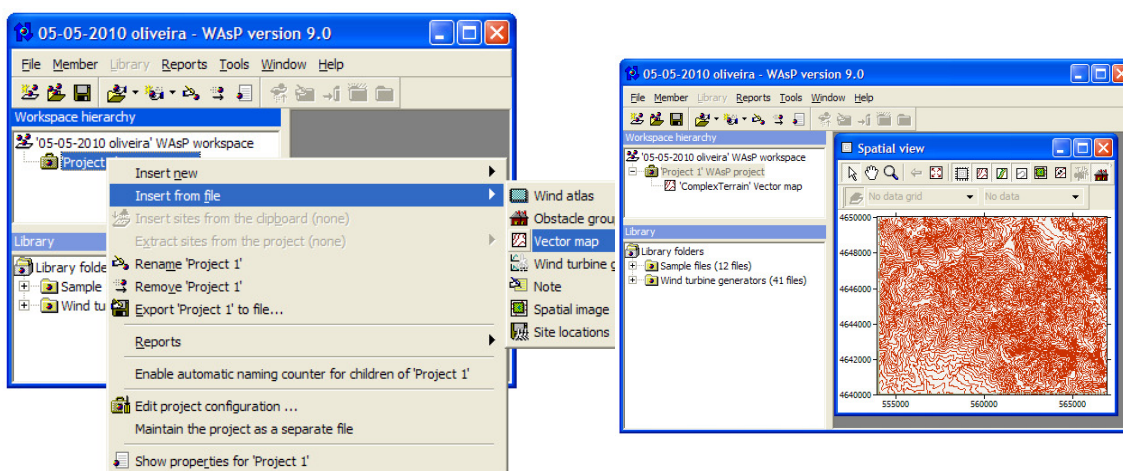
05-05-2010 oliveira - WAsP version 9.0

File Member Library Reports Tools Window Help

Workspace hierarchy

'05-05-2010 oliveira' WAsP workspace

Project

Library

Library folde

Sample

Wind tu

Insert new

Insert from file

Insert sites from the clipboard (none)

Extract sites from the project (none)

Rename 'Project 1'

Remove 'Project 1'

Export 'Project 1' to file...

Reports

Enable automatic naming counter for children of 'Project 1'

Edit project configuration ...

Maintain the project as a separate file

Show properties for 'Project 1'

Wind atlas

Obstacle grou

Vector map

Wind turbine g

Note

Spatial image

Site locations

05-05-2010 oliveira - WAsP version 9.0

File Member Library Reports Tools Window Help

Workspace hierarchy

'05-05-2010 oliveira' WAsP workspace

'Project 1' WAsP project

'ComplexTerrain' Vector map

Library

Library folders

Sample files (12 files)

Wind turbine generators (41 files)

Spatial view

No data grid

No data

4650000

4648000

4646000

4644000

4642000

4640000

555000

560000

565000